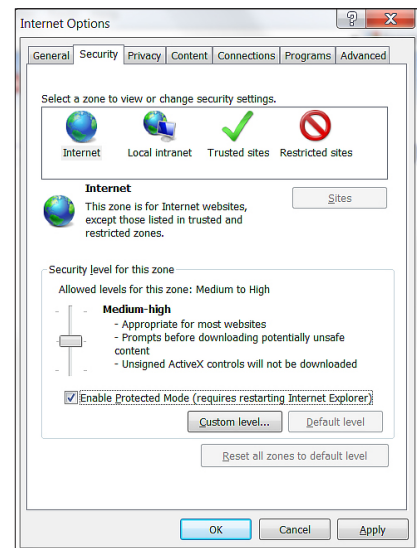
Internet Options

?

General Security Privacy Content Connections Programs Advanced

Select a zone to view or change security settings.

Internet Local intranet Trusted sites Restricted sites

Internet

This zone is for Internet websites, except those listed in trusted and restricted zones.

Sites

Security level for this zone

Allowed levels for this zone: Medium to High

Medium-high

- Appropriate for most websites
- Prompts before downloading potentially unsafe content
- Unsigned ActiveX controls will not be downloaded

Enable Protected Mode (requires restarting Internet Explorer)

Custom level... Default level

Reset all zones to default level

OK Cancel Apply